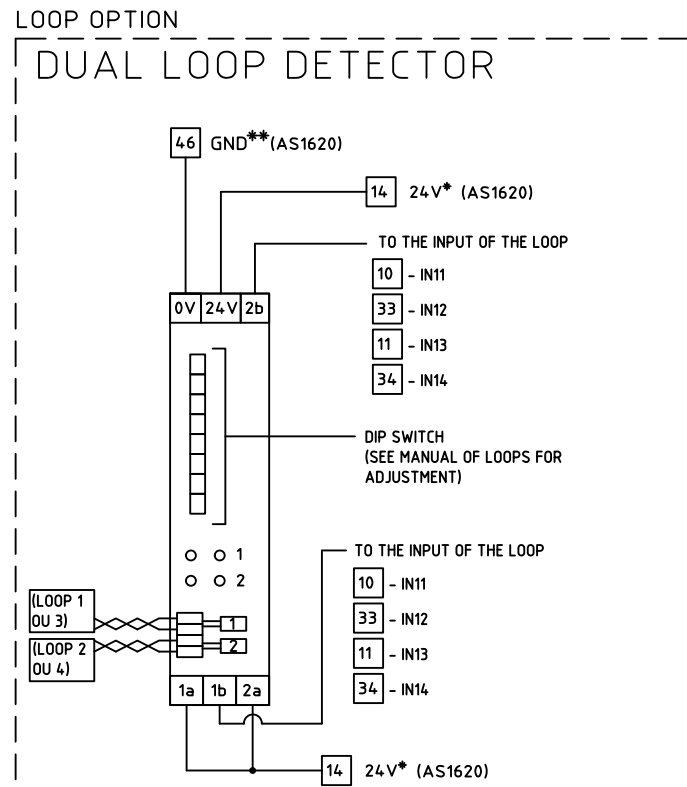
LOOP OPTION

DUAL LOOP DETECTOR

46 GND** (AS1620)

14 24V* (AS1620)

TO THE INPUT OF THE LOOP

10 - IN11

33 - IN12

11 - IN13

34 - IN14

0V 24V 2b

DIP SWITCH (SEE MANUAL OF LOOPS FOR ADJUSTMENT)

1

2

TO THE INPUT OF THE LOOP

10 - IN11

33 - IN12

11 - IN13

34 - IN14

(LOOP 1 OU 3)

(LOOP 2 OU 4)

1

2

1a 1b 2a

14 24V* (AS1620)